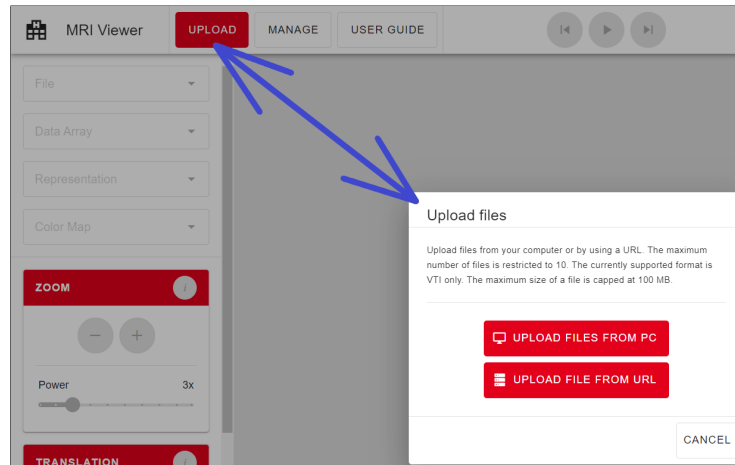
MRI Viewer UPLOAD MANAGE USER GUIDE

File

Data Array

Representation

Color Map

ZOOM i

− +

Power 3x

TRANSLATION i

Upload files

Upload files from your computer or by using a URL. The maximum number of files is restricted to 10. The currently supported format is VTI only. The maximum size of a file is capped at 100 MB.

UPLOAD FILES FROM PC

UPLOAD FILE FROM URL

CANCEL